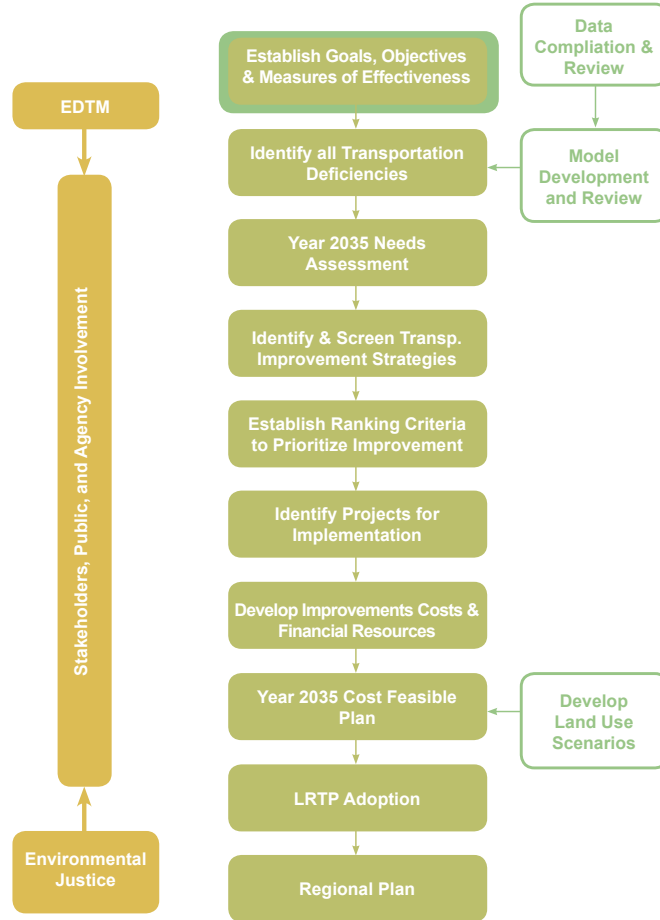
EDTM

Stakeholders, Public, and Agency Involvement

Environmental Justice

Establish Goals, Objectives & Measures of Effectiveness

Data Compliation & Review

Identify all Transportation Deficiencies

Model Development and Review

Year 2035 Needs Assessment

Identify & Screen Transp. Improvement Strategies

Establish Ranking Criteria to Prioritize Improvement

Identify Projects for Implementation

Develop Improvements Costs & Financial Resources

Year 2035 Cost Feasible Plan

Develop Land Use Scenarios

LRTP Adoption

Regional Plan